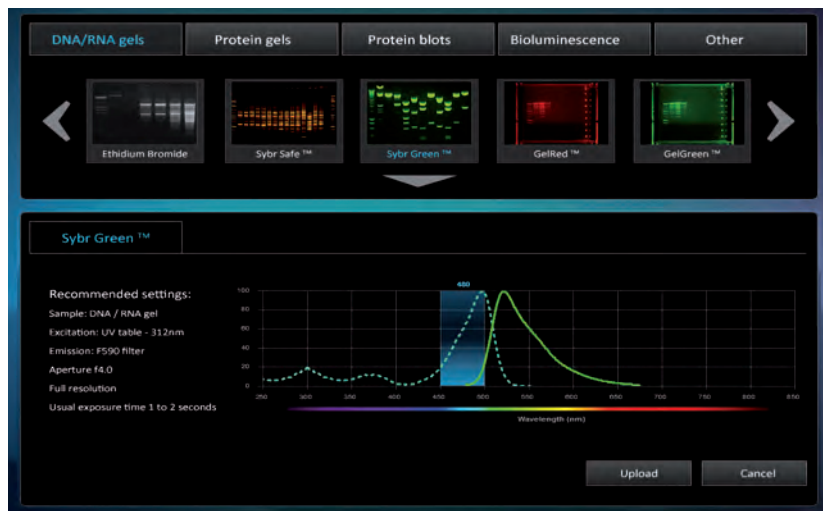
DNA/RNA gels
Protein gels
Protein blots
Bioluminescence
Other

Ethidium Bromide
Sybr Safe ™
Sybr Green ™
GelRed ™
GelGreen ™

Sybr Green ™

Recommended settings:
Sample: DNA / RNA gel
Excitation: UV table - 312nm
Emission: F590 filter
Aperture f4.0
Full resolution
Usual exposure time 1 to 2 seconds

480

100
80
60
40
20
0

250 300 350 400 450 500 550 600 650 700 750 800 850

Wavelength (nm)

Upload
Cancel